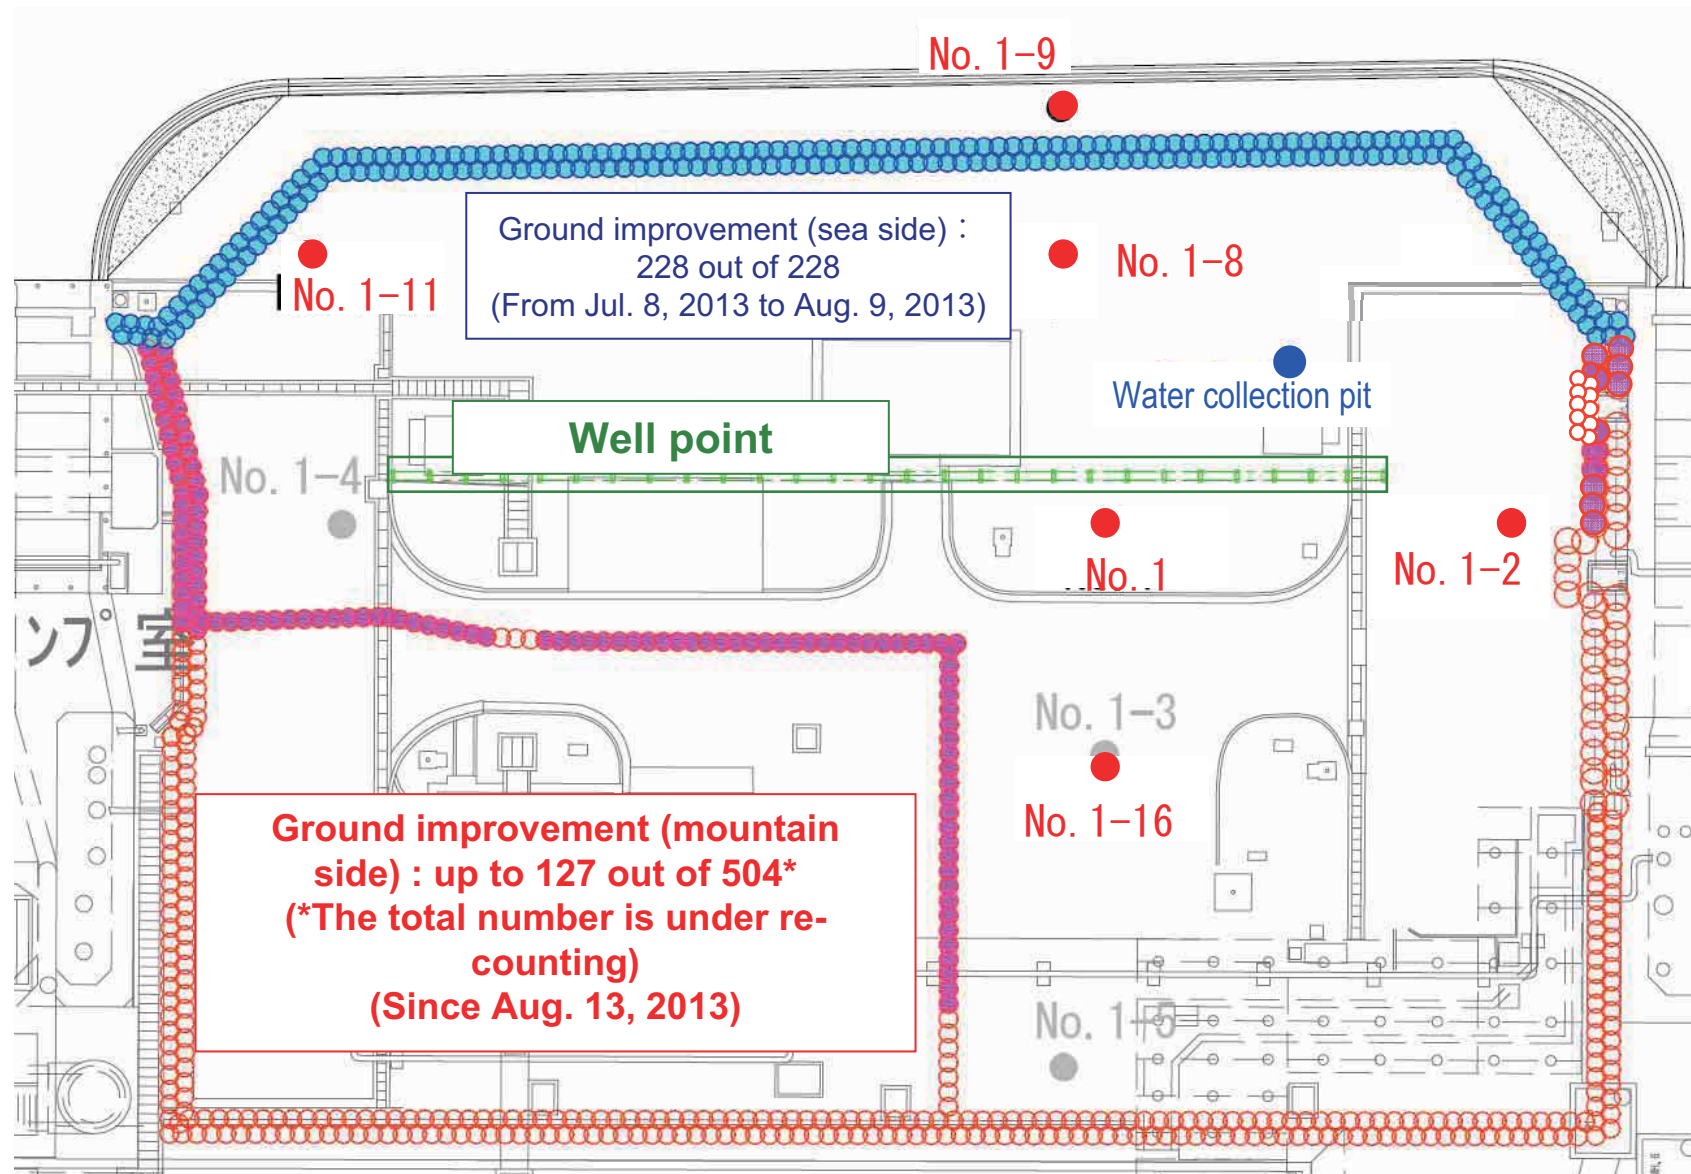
No. 1-9

Ground improvement (sea side) : 228 out of 228 (From Jul. 8, 2013 to Aug. 9, 2013)

No. 1-11

No. 1-8

Water collection pit

Well point

No. 1-4

No. 1

No. 1-2

ンプ室

No. 1-3

No. 1-16

Ground improvement (mountain side) : up to 127 out of 504* (*The total number is under re-counting) (Since Aug. 13, 2013)

No. 1-5